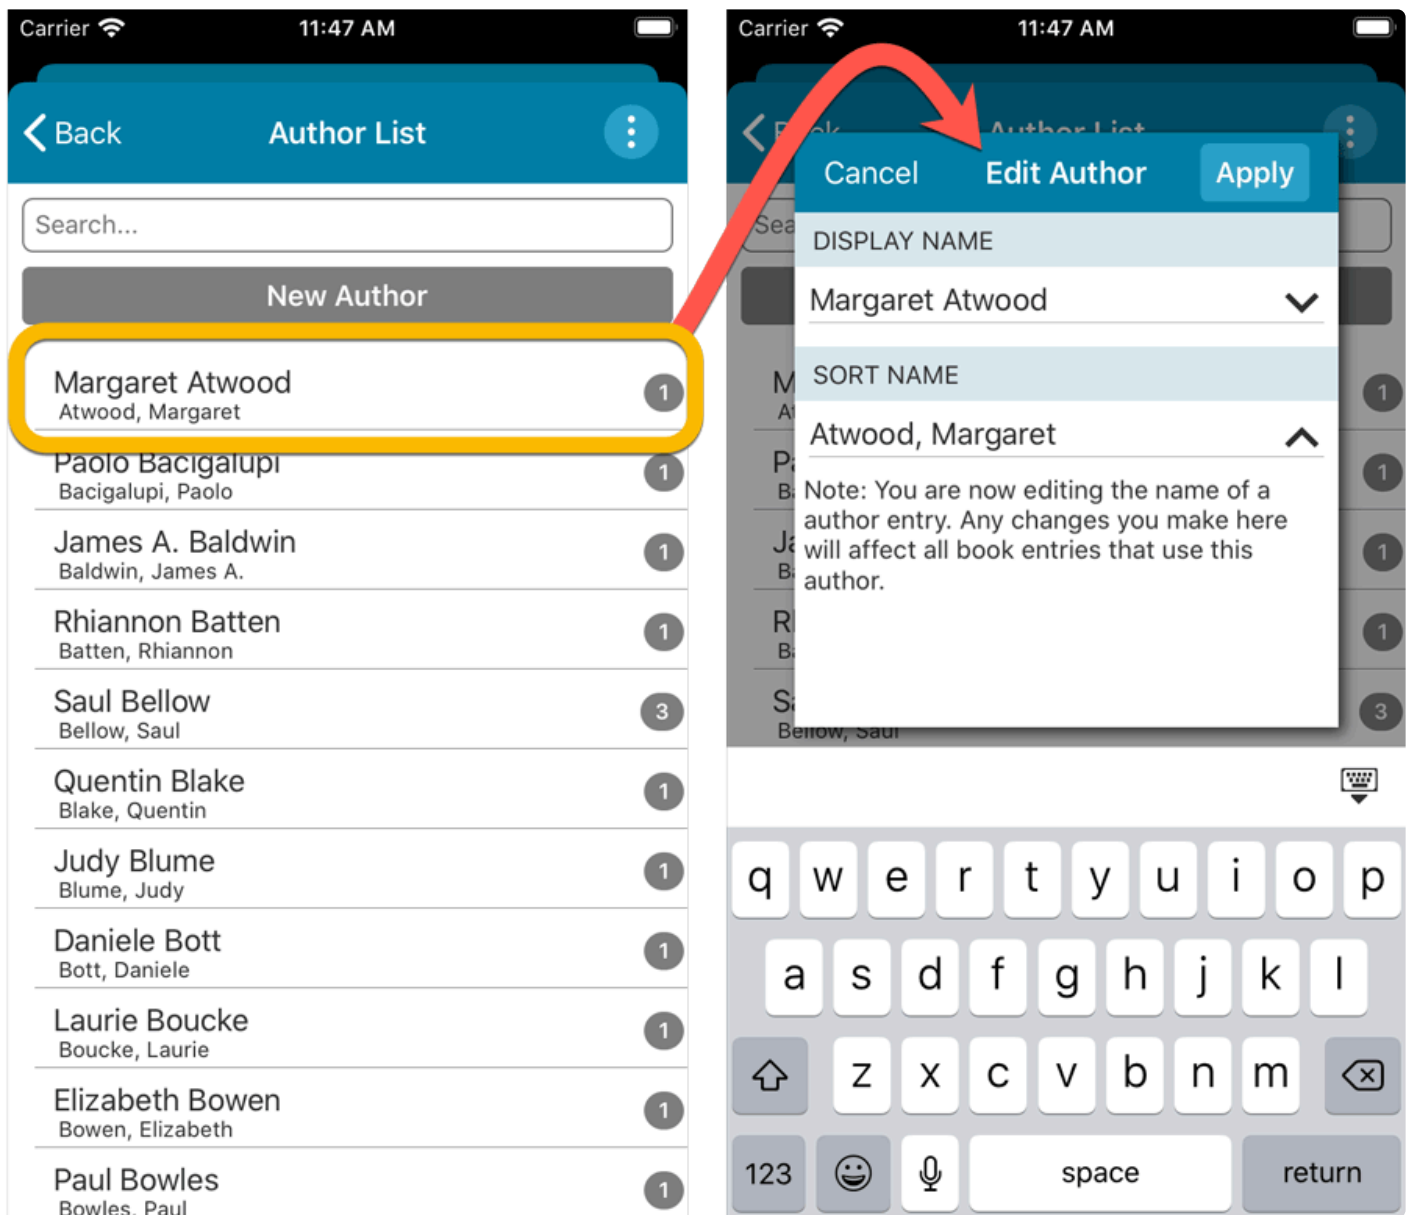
Carrier 11:47 AM

Back Author List

Search...

New Author

Margaret Atwood
Atwood, Margaret 1

Paolo Bacigalupi
Bacigalupi, Paolo 1

James A. Baldwin
Baldwin, James A. 1

Rhiannon Batten
Batten, Rhiannon 1

Saul Bellow
Bellow, Saul 3

Quentin Blake
Blake, Quentin 1

Judy Blume
Blume, Judy 1

Daniele Bott
Bott, Daniele 1

Laurie Boucke
Boucke, Laurie 1

Elizabeth Bowen
Bowen, Elizabeth 1

Paul Bowles
Bowles, Paul 1

Carrier 11:47 AM

Cancel Edit Author Apply

DISPLAY NAME

Margaret Atwood

SORT NAME

Atwood, Margaret

Note: You are now editing the name of a author entry. Any changes you make here will affect all book entries that use this author.

q w e r t y u i o p
a s d f g h j k l
z x c v b n m
123 space return